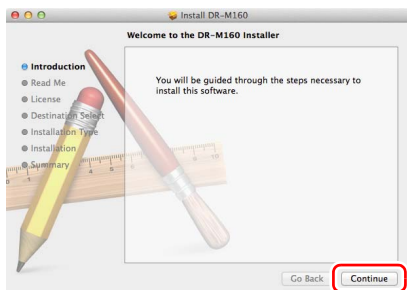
Install DR-M160

Welcome to the DR-M160 Installer

Introduction
Read Me
License
Destination Select
Installation Type
Installation
Summary

You will be guided through the steps necessary to install this software.

Go Back
Continue